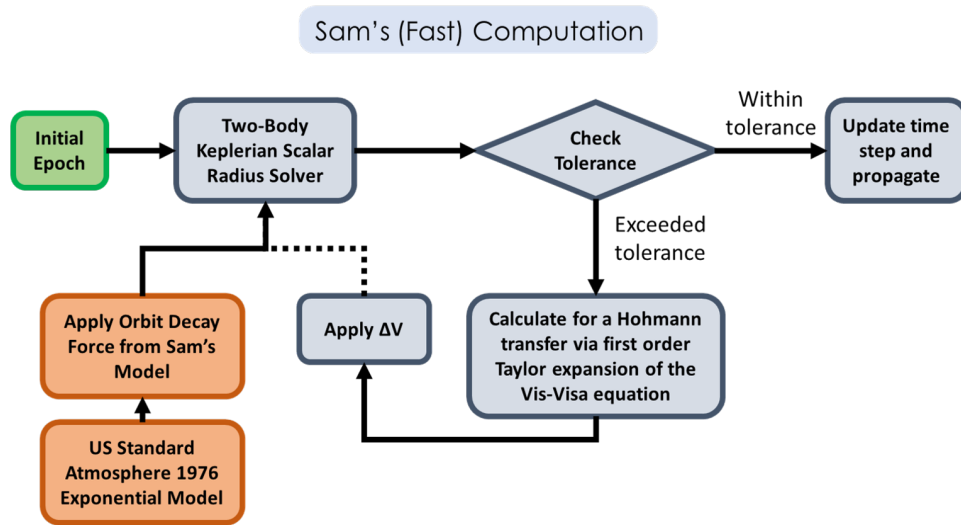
Sam's (Fast) Computation

Initial Epoch

Two-Body Keplerian Scalar Radius Solver

Check Tolerance

Within tolerance

Update time step and propagate

Exceeded tolerance

Apply Orbit Decay Force from Sam's Model

Apply ΔV

Calculate for a Hohmann transfer via first order Taylor expansion of the Vis-Visa equation

US Standard Atmosphere 1976 Exponential Model